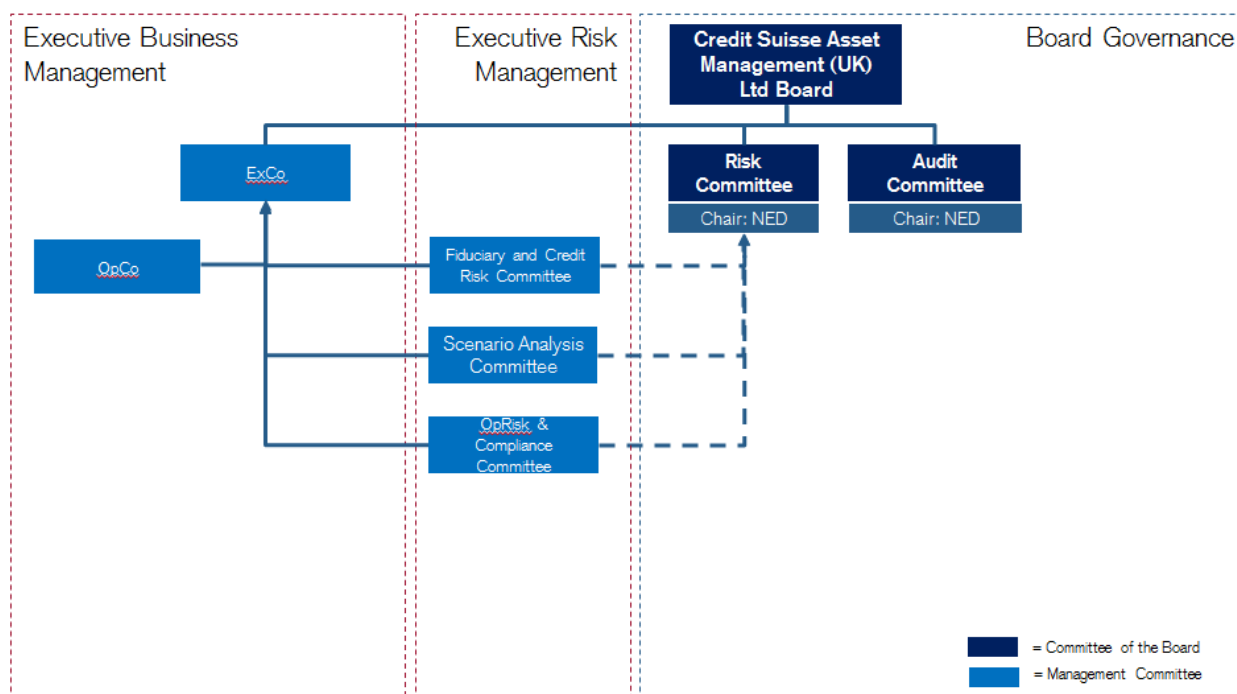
Executive Business Management

Executive Risk Management

Credit Suisse Asset Management (UK) Ltd Board

Board Governance

ExCo

Risk Committee

Chair: NED

Audit Committee

Chair: NED

OpCo

Fiduciary and Credit Risk Committee

Scenario Analysis Committee

OpRisk & Compliance Committee

= Committee of the Board

= Management Committee